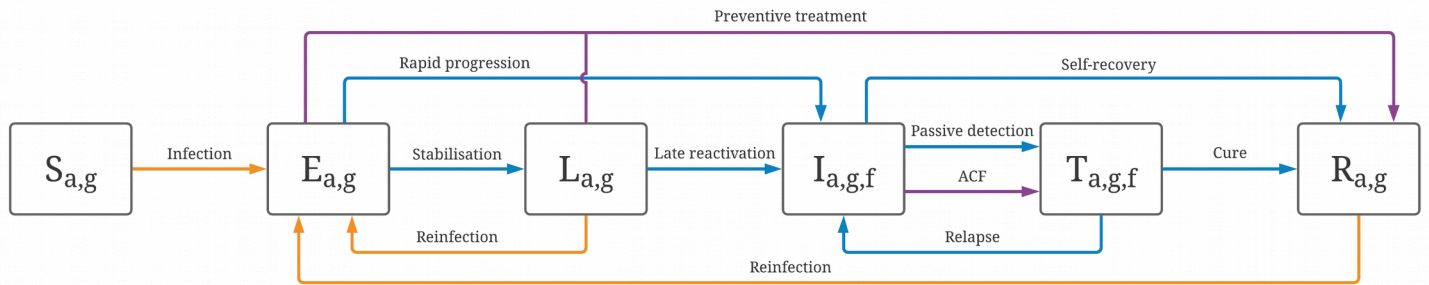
Preventive treatment

Rapid progression

Self-recovery

$S_{a,g}$

Infection

$E_{a,g}$

Stabilisation

$L_{a,g}$

Late reactivation

$I_{a,g,f}$

Passive detection

ACF

$T_{a,g,f}$

Cure

$R_{a,g}$

Reinfection

Relapse

Reinfection